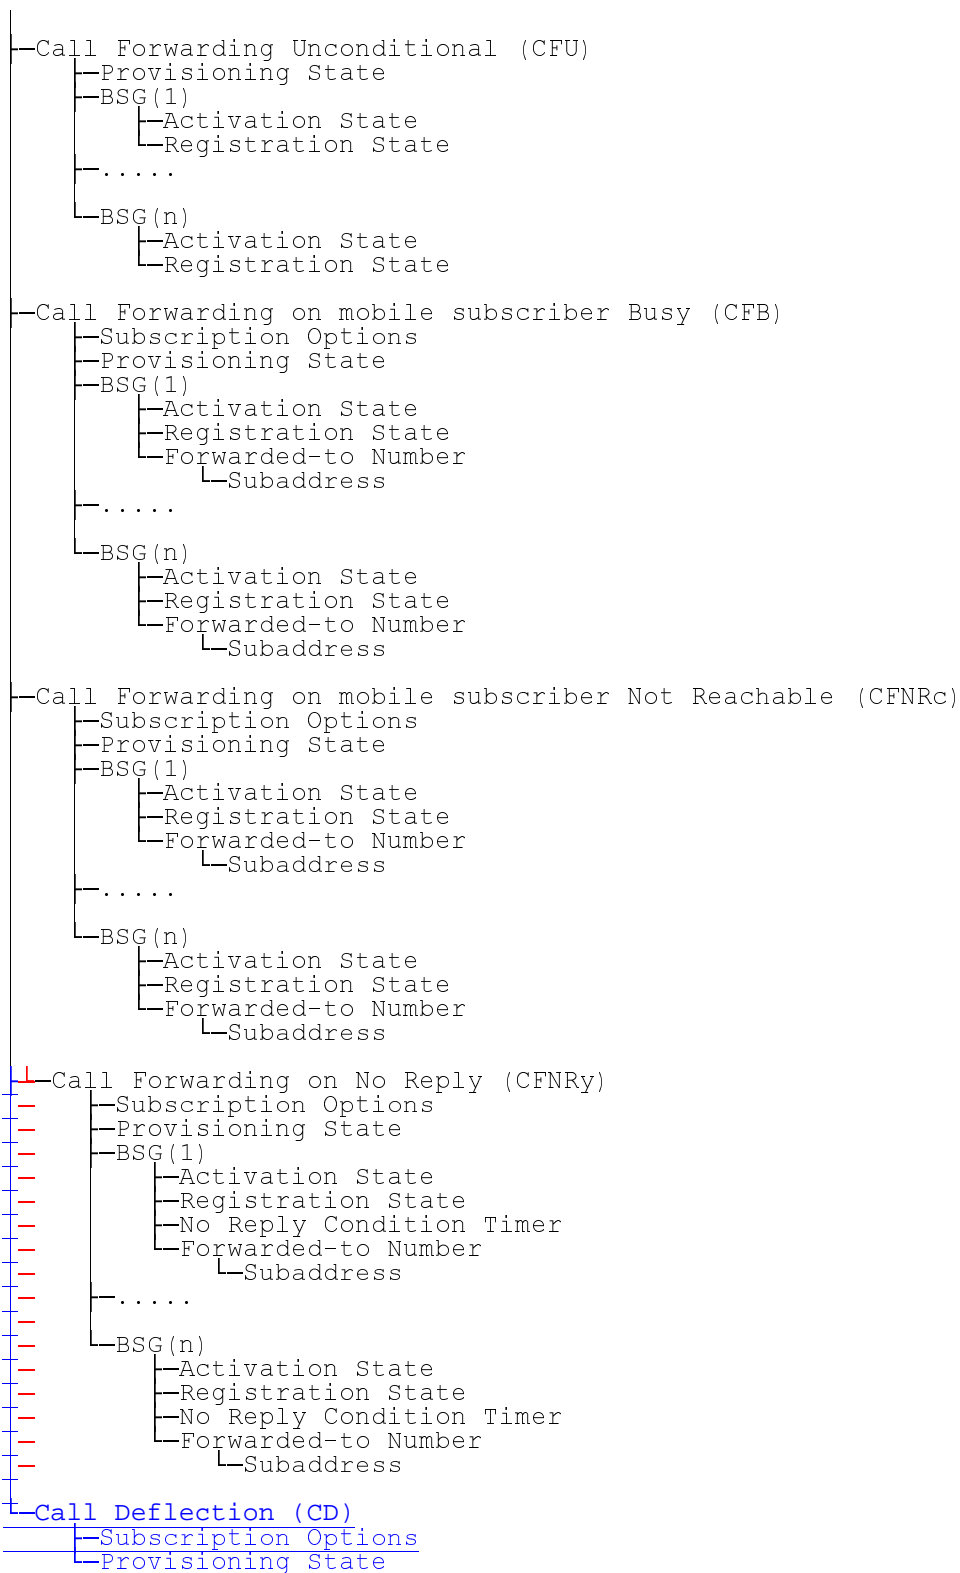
├─Call Forwarding Unconditional (CFU)
    ├─Provisioning State
    ├─BSG(1)
    │   ├─Activation State
    │   └─Registration State
    ├─.....
    │
    └─BSG(n)
        ├─Activation State
        └─Registration State

├─Call Forwarding on mobile subscriber Busy (CFB)
    ├─Subscription Options
    ├─Provisioning State
    ├─BSG(1)
    │   ├─Activation State
    │   ├─Registration State
    │   └─Forwarded-to Number
    │       └─Subaddress
    ├─.....
    │
    └─BSG(n)
        ├─Activation State
        ├─Registration State
        └─Forwarded-to Number
            └─Subaddress

├─Call Forwarding on mobile subscriber Not Reachable (CFNRc)
    ├─Subscription Options
    ├─Provisioning State
    ├─BSG(1)
    │   ├─Activation State
    │   ├─Registration State
    │   └─Forwarded-to Number
    │       └─Subaddress
    ├─.....
    │
    └─BSG(n)
        ├─Activation State
        ├─Registration State
        └─Forwarded-to Number
            └─Subaddress

├─Call Forwarding on No Reply (CFNRy)
    ├─Subscription Options
    ├─Provisioning State
    ├─BSG(1)
    │   ├─Activation State
    │   ├─Registration State
    │   ├─No Reply Condition Timer
    │   └─Forwarded-to Number
    │       └─Subaddress
    ├─.....
    │
    └─BSG(n)
        ├─Activation State
        ├─Registration State
        ├─No Reply Condition Timer
        └─Forwarded-to Number
            └─Subaddress

└─Call Deflection (CD)
    ├─Subscription Options
    └─Provisioning State